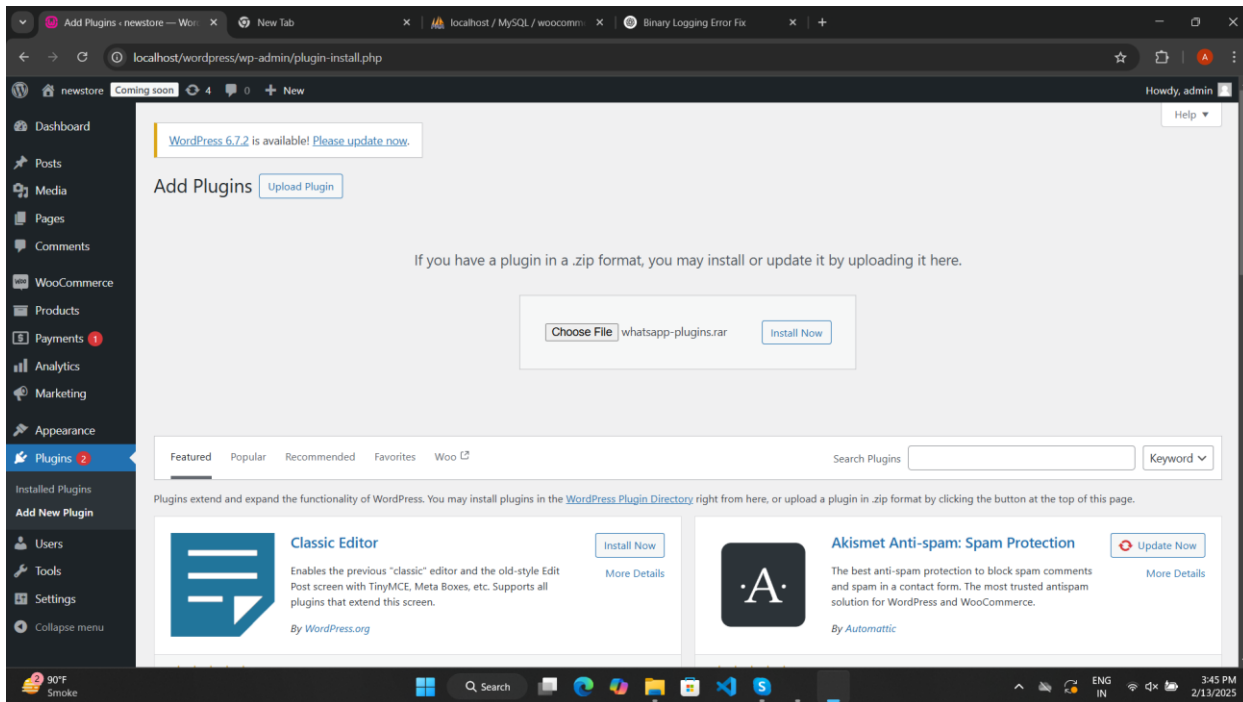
Add Plugins ‹ newstore — Wor ×
New Tab ×
localhost / MySQL / woocomm ×
Binary Logging Error Fix ×
+

localhost/wordpress/wp-admin/plugin-install.php

newstore Coming soon 4 0 + New
Howdy, admin

Dashboard
Posts
Media
Pages
Comments
WooCommerce
Products
Payments 1
Analytics
Marketing
Appearance
Plugins 2
Installed Plugins
Add New Plugin
Users
Tools
Settings
Collapse menu

Help ▾

WordPress 6.7.2 is available! Please update now.

Add Plugins Upload Plugin

If you have a plugin in a .zip format, you may install or update it by uploading it here.

Choose File whatsapp-plugins.rar Install Now

Featured Popular Recommended Favorites Woo
Search Plugins Keyword

Plugins extend and expand the functionality of WordPress. You may install plugins in the WordPress Plugin Directory right from here, or upload a plugin in .zip format by clicking the button at the top of this page.

Classic Editor
Install Now
More Details
Enables the previous "classic" editor and the old-style Edit Post screen with TinyMCE, Meta Boxes, etc. Supports all plugins that extend this screen.
By WordPress.org

Akismet Anti-spam: Spam Protection
Update Now
More Details
The best anti-spam protection to block spam comments and spam in a contact form. The most trusted antispam solution for WordPress and WooCommerce.
By Automattic

90°F Smoke
Search
ENG IN
3:45 PM 2/13/2025